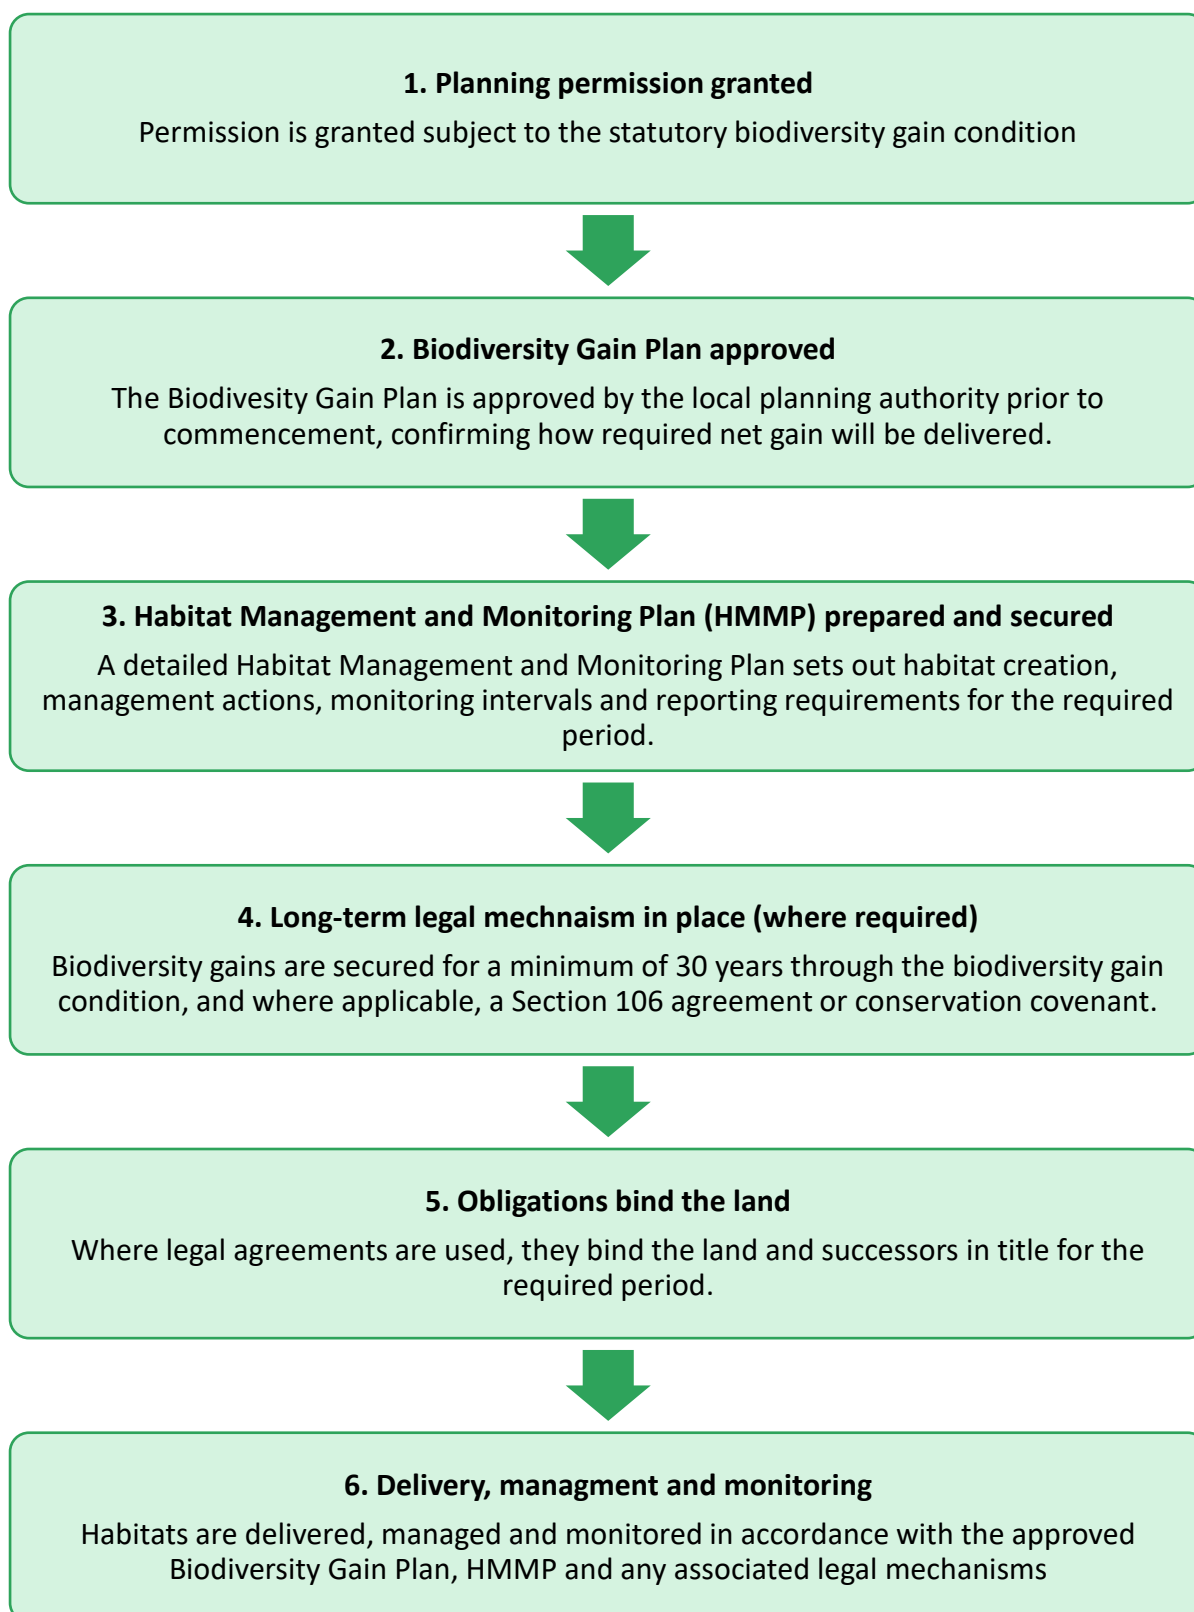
1. Planning permission granted

Permission is granted subject to the statutory biodiversity gain condition

2. Biodiversity Gain Plan approved

The Biodivesity Gain Plan is approved by the local planning authority prior to commencement, confirming how required net gain will be delivered.

3. Habitat Management and Monitoring Plan (HMMP) prepared and secured

A detailed Habitat Management and Monitoring Plan sets out habitat creation, management actions, monitoring intervals and reporting requirements for the required period.

4. Long-term legal mechnaism in place (where required)

Biodiversity gains are secured for a minimum of 30 years through the biodiversity gain condition, and where applicable, a Section 106 agreement or conservation covenant.

5. Obligations bind the land

Where legal agreements are used, they bind the land and successors in title for the required period.

6. Delivery, managment and monitoring

Habitats are delivered, managed and monitored in accordance with the approved Biodiversity Gain Plan, HMMP and any associated legal mechanisms